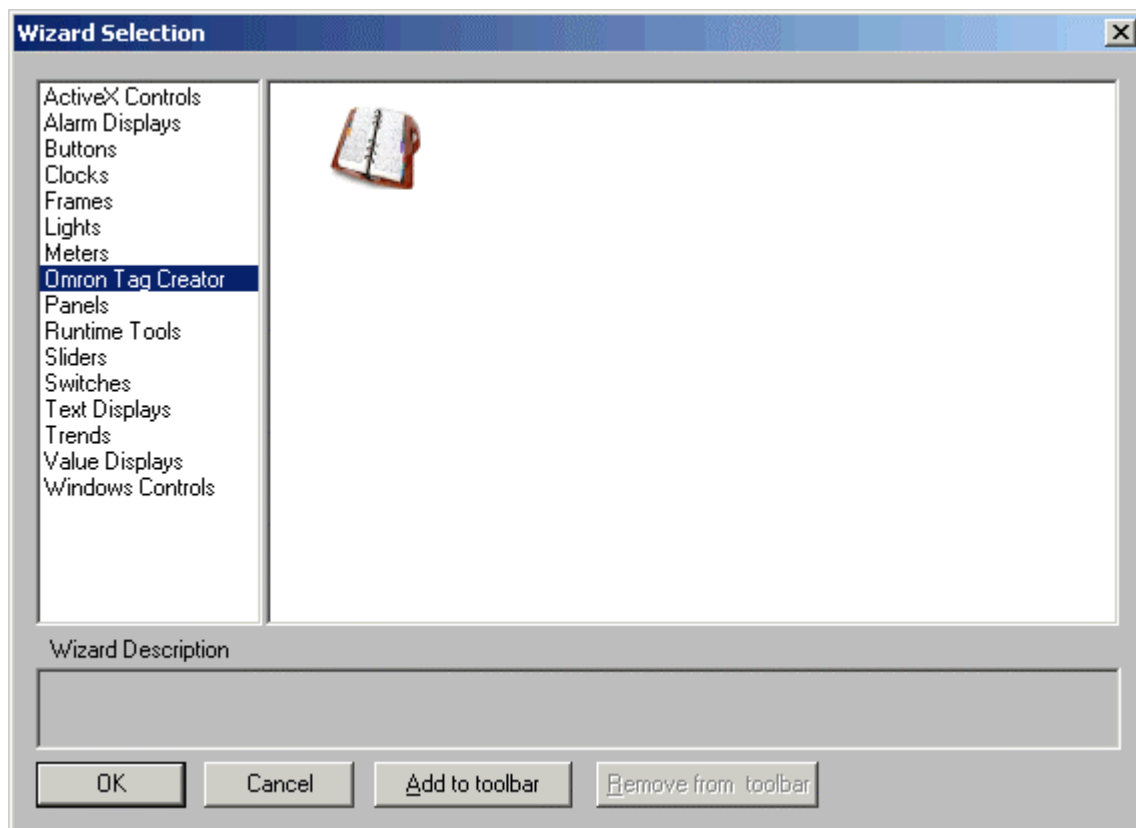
Wizard Selection

ActiveX Controls
Alarm Displays
Buttons
Clocks
Frames
Lights
Meters
Omron Tag Creator
Panels
Runtime Tools
Sliders
Switches
Text Displays
Trends
Value Displays
Windows Controls

Wizard Description

OK
Cancel
Add to toolbar
Remove from toolbar